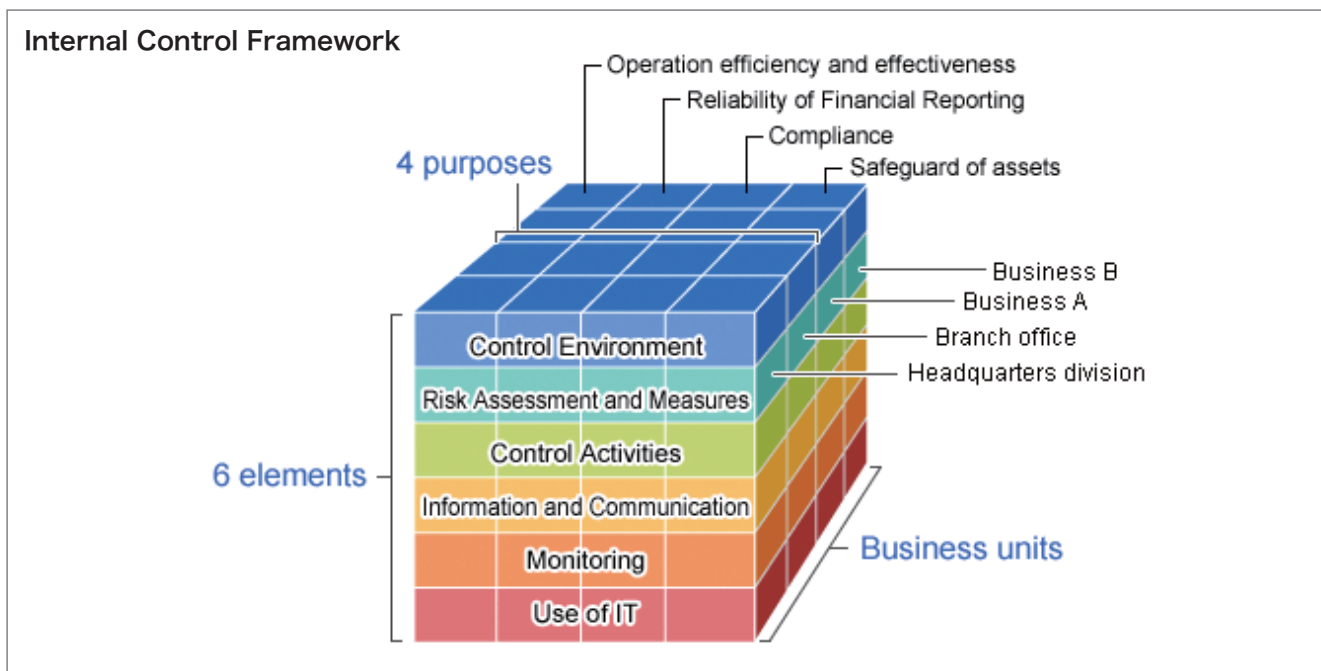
Internal Control Framework

Operation efficiency and effectiveness
Reliability of Financial Reporting
Compliance
Safeguard of assets

4 purposes

Business B
Business A
Branch office
Headquarters division

Control Environment
Risk Assessment and Measures
Control Activities
Information and Communication
Monitoring
Use of IT

6 elements

Business units